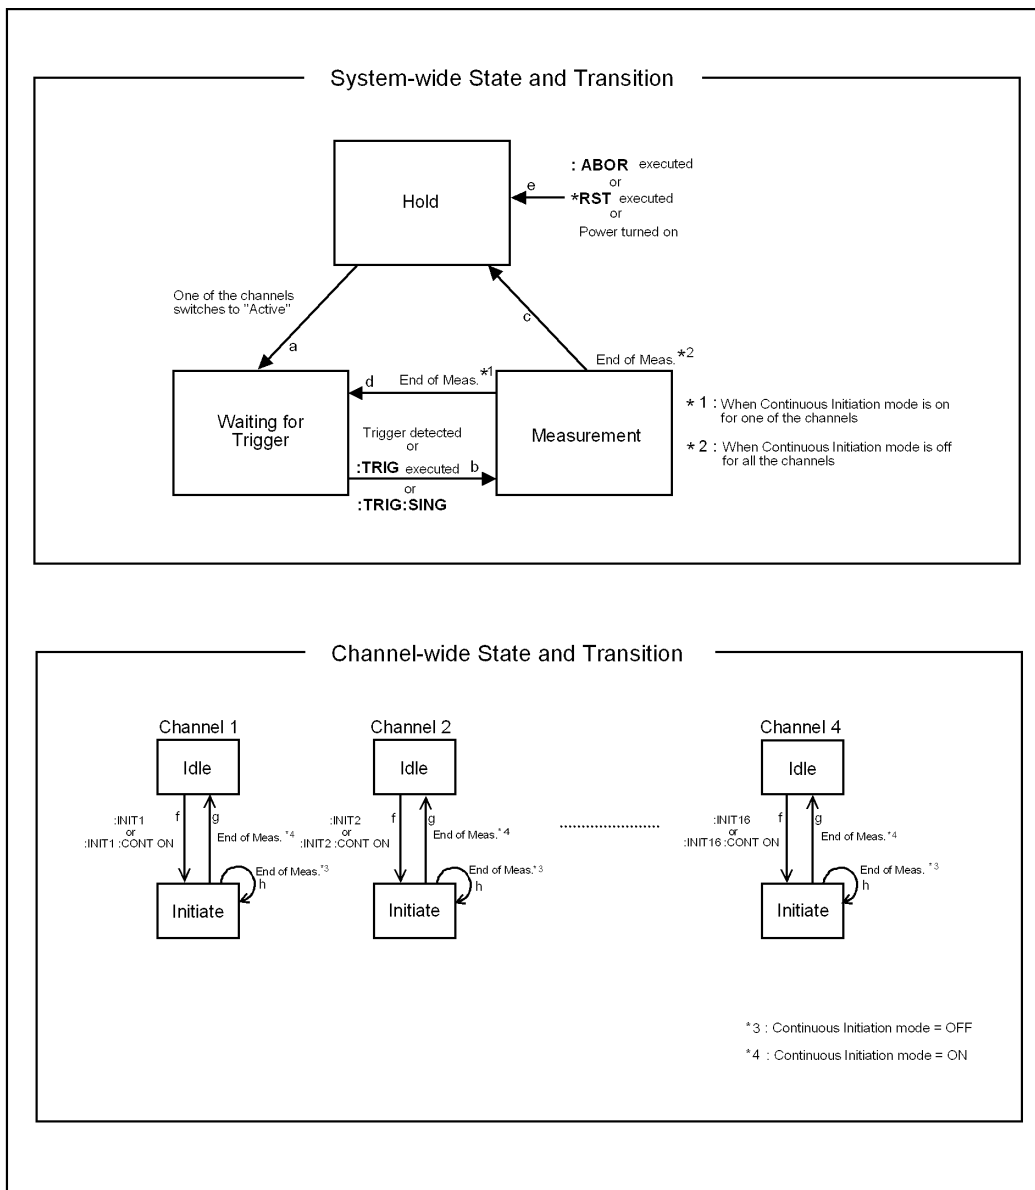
System-wide State and Transition

Hold

e

: ABOR executed
or
*RST executed
or
Power turned on

One of the channels switches to "Active"

a

c

End of Meas.$^{*2}$

d

End of Meas.$^{*1}$

Waiting for Trigger

Trigger detected
or
:TRIG executed
or
:TRIG:SING

b

Measurement

* 1 : When Continuous Initiation mode is on for one of the channels

* 2 : When Continuous Initiation mode is off for all the channels

Channel-wide State and Transition

Channel 1

Idle

:INIT1
or
:INIT1 :CONT ON

f

g

End of Meas.$^{*4}$

End of Meas.$^{*3}$

h

Initiate

Channel 2

Idle

:INIT2
or
:INIT2 :CONT ON

f

g

End of Meas.$^{*4}$

End of Meas.$^{*3}$

h

Initiate

.....................

Channel 4

Idle

:INIT16
or
:INIT16 :CONT ON

f

g

End of Meas.$^{*4}$

End of Meas.$^{*3}$

h

Initiate

$^{*}$3 : Continuous Initiation mode = OFF

$^{*}$4 : Continuous Initiation mode = ON